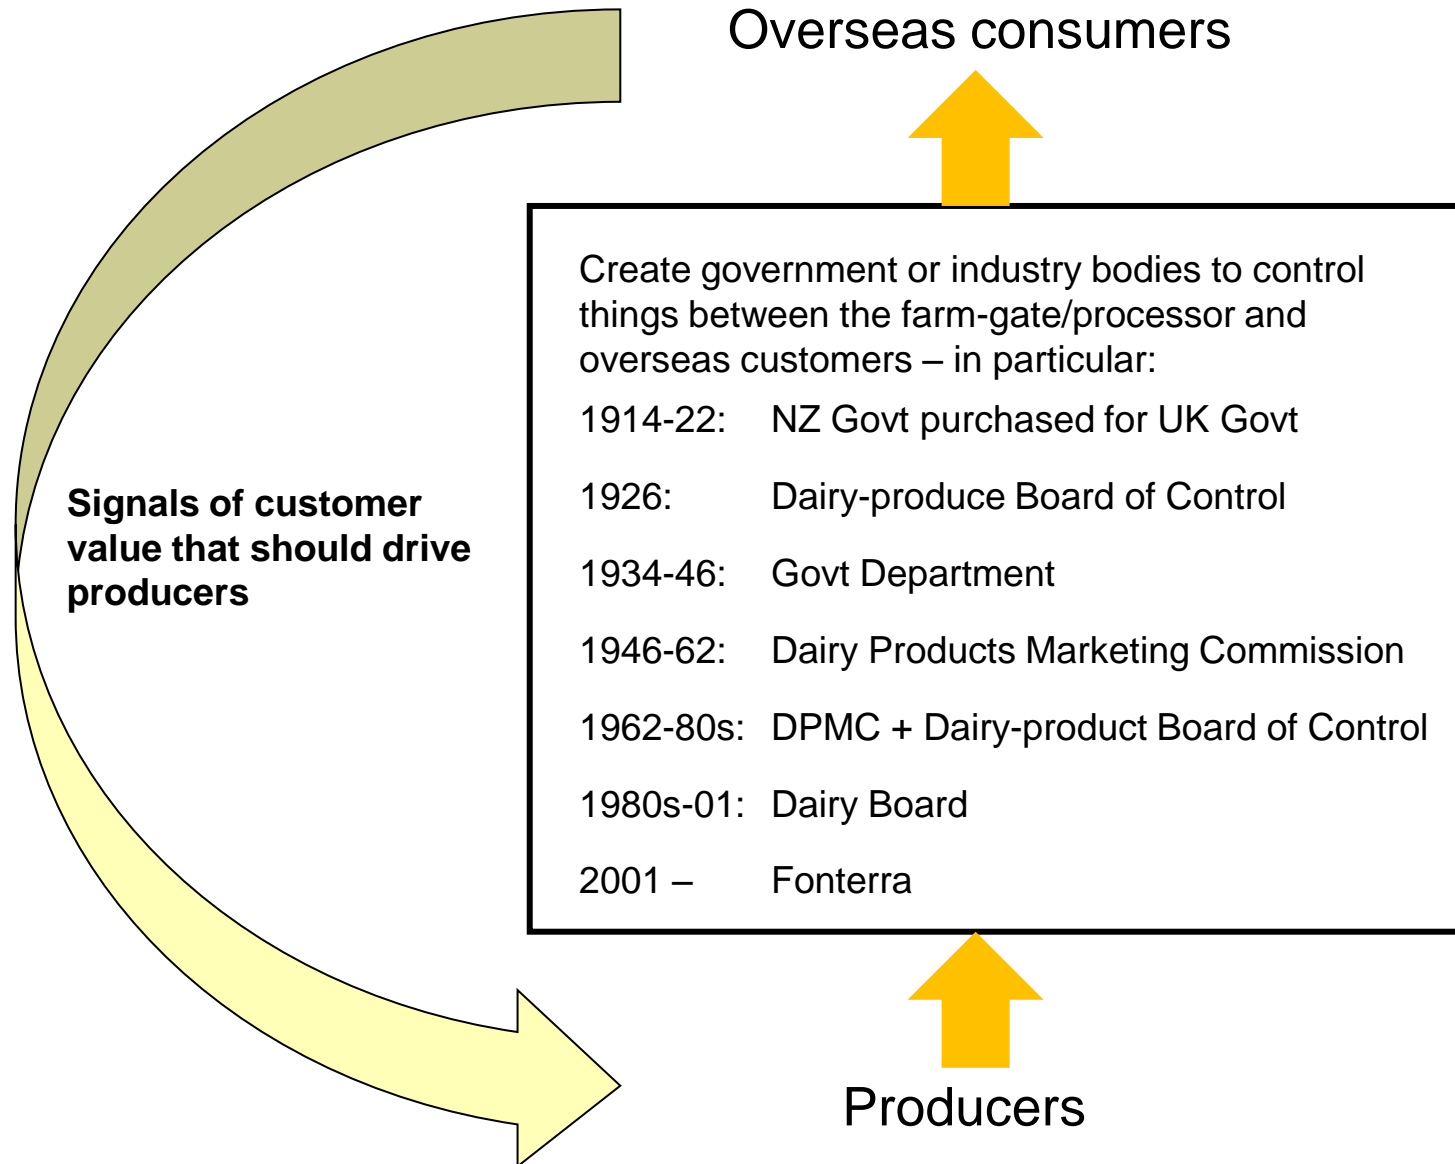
Overseas consumers

Signals of customer value that should drive producers

Create government or industry bodies to control things between the farm-gate/processor and overseas customers – in particular:

| | |
|---|---|
| 1914-22: | NZ Govt purchased for UK Govt |
| 1926: | Dairy-produce Board of Control |
| 1934-46: | Govt Department |
| 1946-62: | Dairy Products Marketing Commission |
| 1962-80s: | DPMC + Dairy-product Board of Control |
| 1980s-01: | Dairy Board |
| 2001 – | Fonterra |

Producers